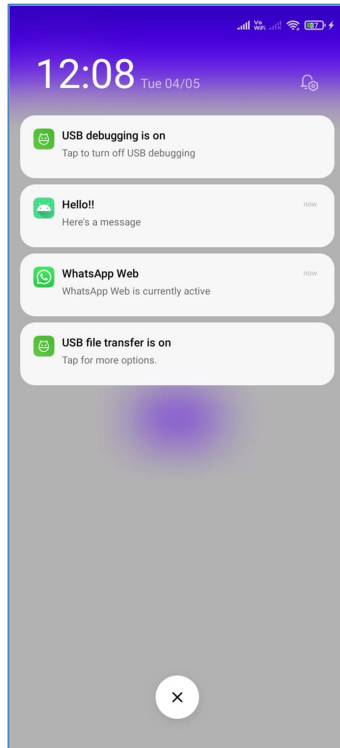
Vo WiFi 87

12:08 Tue 04/05

USB debugging is on
Tap to turn off USB debugging

Hello!!
Here's a message
now

WhatsApp Web
WhatsApp Web is currently active
now

USB file transfer is on
Tap for more options.

×